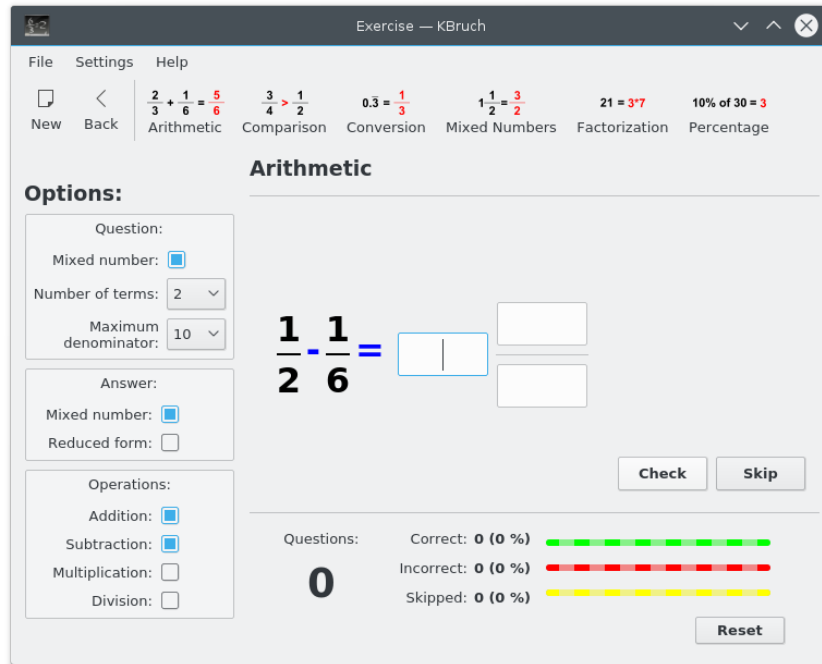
Exercise — KBruch

File Settings Help

New Back $\frac{2}{3}+\frac{1}{6}=\frac{5}{6}$ Arithmetic $\frac{3}{4}>\frac{1}{2}$ Comparison $0.\overline{3}=\frac{1}{3}$ Conversion $1\frac{1}{2}=\frac{3}{2}$ Mixed Numbers 21 = 3*7 Factorization 10% of 30 = 3 Percentage

Options:

Question:

Mixed number:

Number of terms: 2

Maximum denominator: 10

Answer:

Mixed number:

Reduced form:

Operations:

Addition:

Subtraction:

Multiplication:

Division:

Arithmetic

$\frac{1}{2}-\frac{1}{6}=$

Check Skip

Questions:

0

Correct: 0 (0 %)

Incorrect: 0 (0 %)

Skipped: 0 (0 %)

Reset